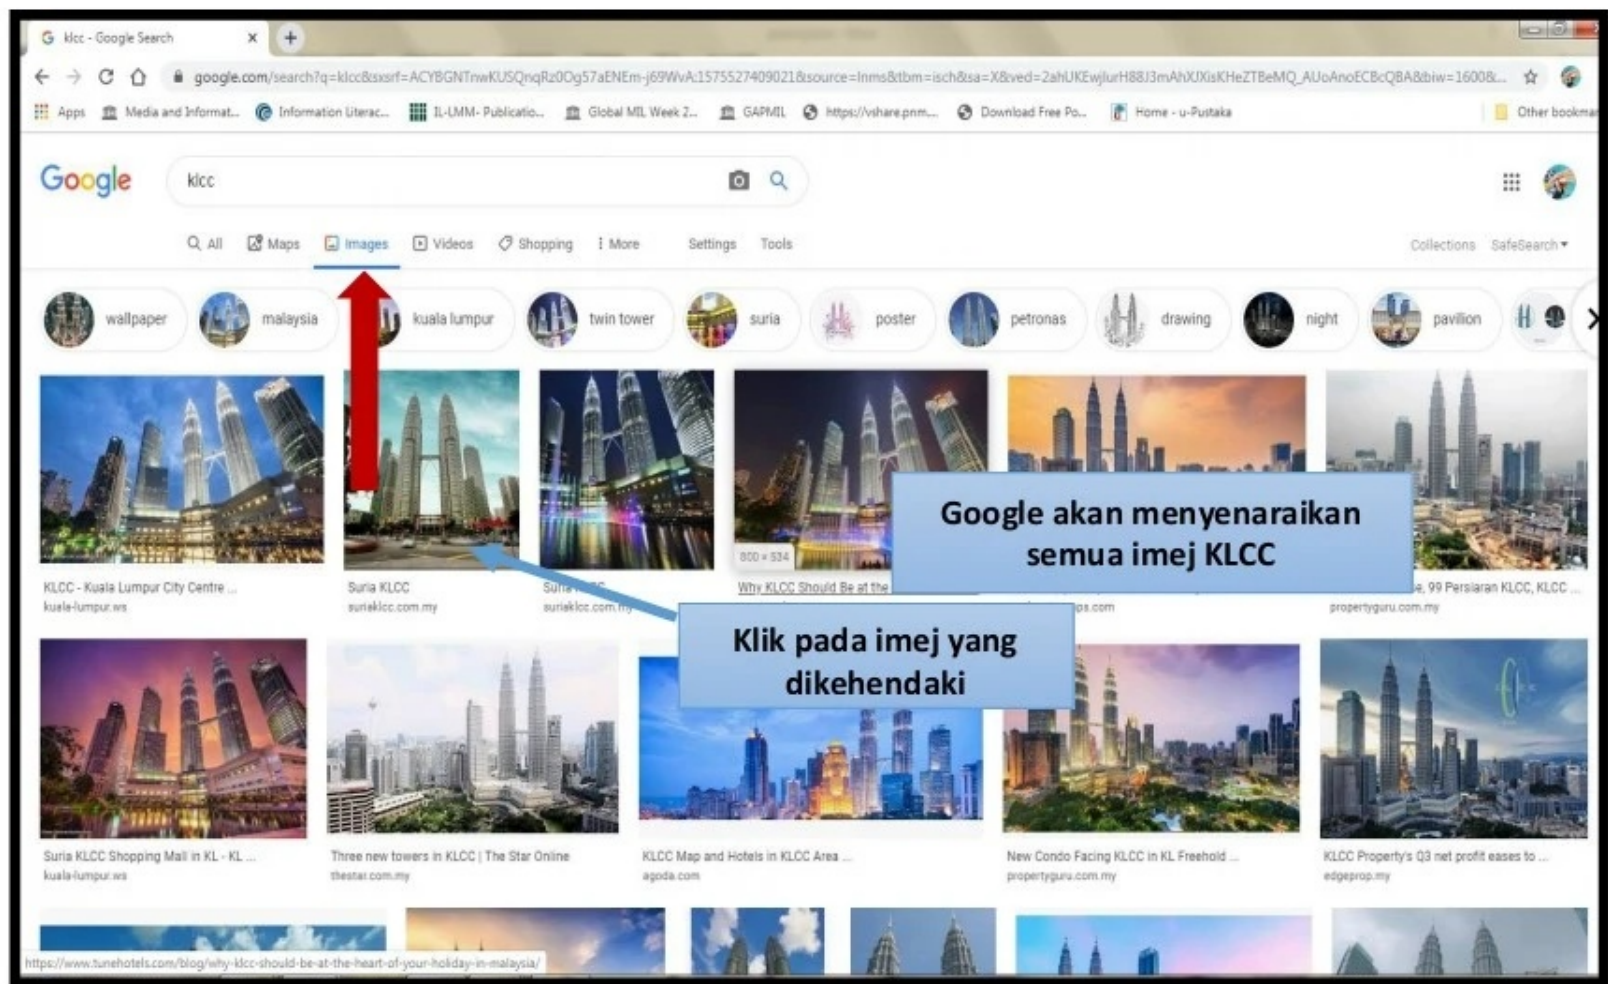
klcc - Google Search

google.com/search?q=klcc&sxsrf=ACYBGNTnwKUSQnqRz0Og57aENEm-j69WvA:1575527409021&source=lnms&tbm=isch&sa=X&ved=2ahUKEwjlurH88J3mAhXJXisKHeZTBeMQ_AUoAnoECBcQBA&biw=1600&...

Apps Media and Informat... Information Literac... IL-LMM- Publicatio... Global MIL Week 2... GAPMIL https://vshare.pnm... Download Free Po... Home - u-Pustaka Other bookmarks

Google

klcc

All Maps Images Videos Shopping More Settings Tools

Collections SafeSearch

wallpaper malaysia kuala lumpur twin tower suria poster petronas drawing night pavilion

KLCC - Kuala Lumpur City Centre ...
kuala-lumpur.ws

Suria KLCC
suriaklcc.com.my

Suria KLCC
suriaklcc.com.my

800 × 534

Why KLCC Should Be at the

Google akan menyenaraikan semua imej KLCC

...ps.com

...e, 99 Persiaran KLCC, KLCC ...
propertyguru.com.my

Klik pada imej yang dikehendaki

Suria KLCC Shopping Mall in KL - KL ...
kuala-lumpur.ws

Three new towers in KLCC | The Star Online
thestar.com.my

KLCC Map and Hotels in KLCC Area ...
agoda.com

New Condo Facing KLCC in KL Freehold ...
propertyguru.com.my

KLCC Property's Q3 net profit eases to ...
edgeprop.my

https://www.tunehotels.com/blog/why-klcc-should-be-at-the-heart-of-your-holiday-in-malaysia/